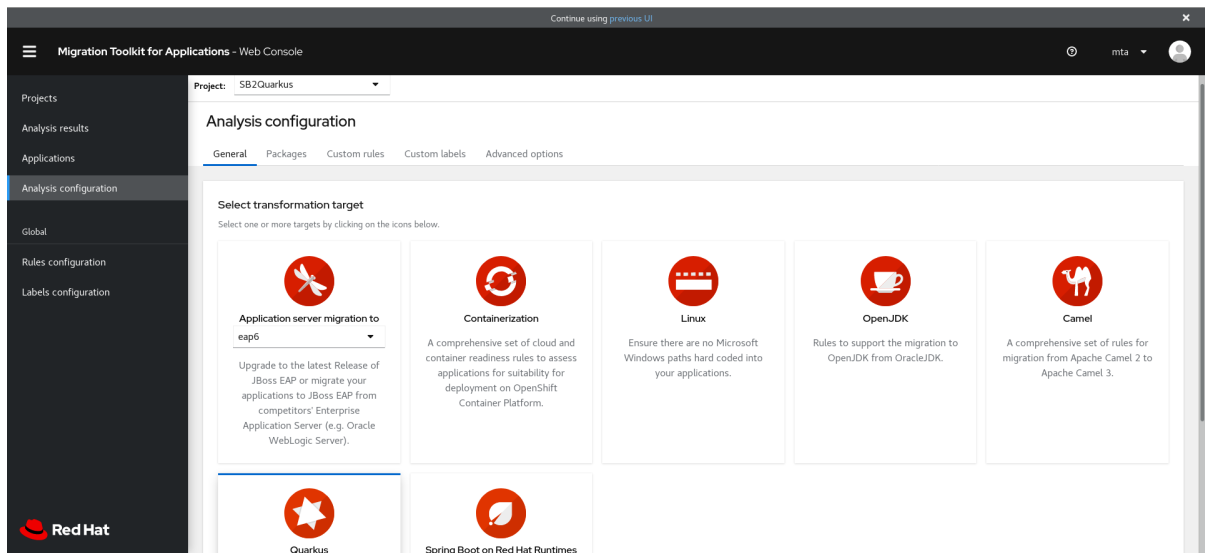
Continue using previous UI

Migration Toolkit for Applications - Web Console

mta

Projects
Analysis results
Applications
Analysis configuration
Global
Rules configuration
Labels configuration

Red Hat

Project: SB2Quarkus

Analysis configuration

General Packages Custom rules Custom labels Advanced options

Select transformation target

Select one or more targets by clicking on the icons below.

Application server migration to
eap6
Upgrade to the latest Release of JBoss EAP or migrate your applications to JBoss EAP from competitors' Enterprise Application Server (e.g. Oracle WebLogic Server).

Containerization
A comprehensive set of cloud and container readiness rules to assess applications for suitability for deployment on OpenShift Container Platform.

Linux
Ensure there are no Microsoft Windows paths hard coded into your applications.

OpenJDK
Rules to support the migration to OpenJDK from OracleJDK.

Camel
A comprehensive set of rules for migration from Apache Camel 2 to Apache Camel 3.

Quarkus

Spring Boot on Red Hat Runtimes